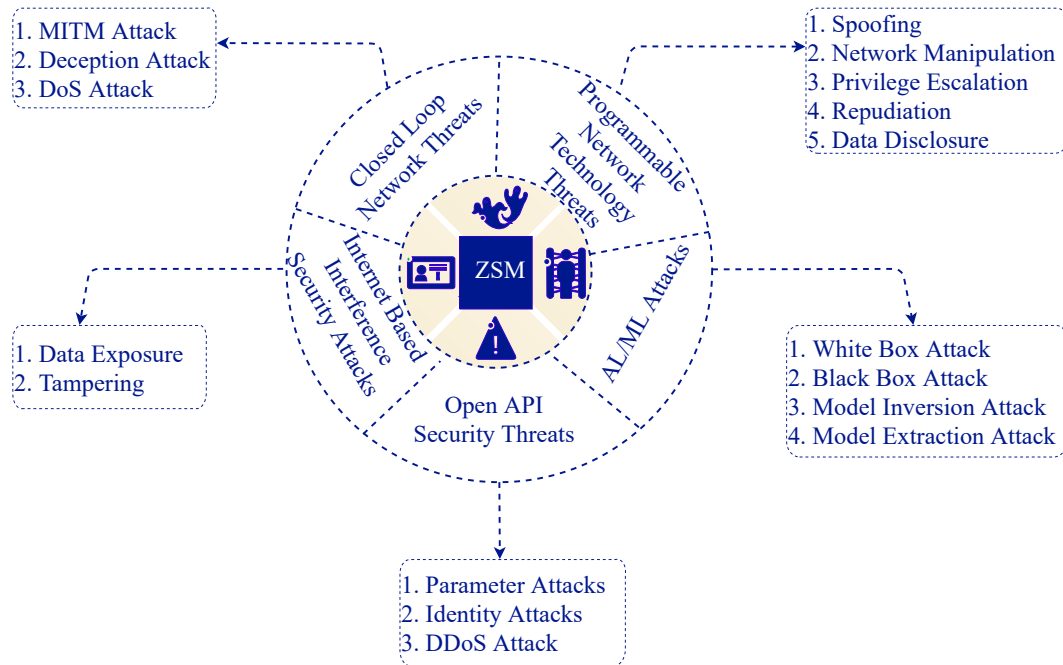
1. MITM Attack
2. Deception Attack
3. DoS Attack

1. Spoofing
2. Network Manipulation
3. Privilege Escalation
4. Repudiation
5. Data Disclosure

Closed Loop Network Threats

Programmable Network Technology Threats

Internet Based Interference Security Attacks

ZSM

AL/ML Attacks

Open API Security Threats

1. Data Exposure
2. Tampering

1. White Box Attack
2. Black Box Attack
3. Model Inversion Attack
4. Model Extraction Attack

1. Parameter Attacks
2. Identity Attacks
3. DDoS Attack